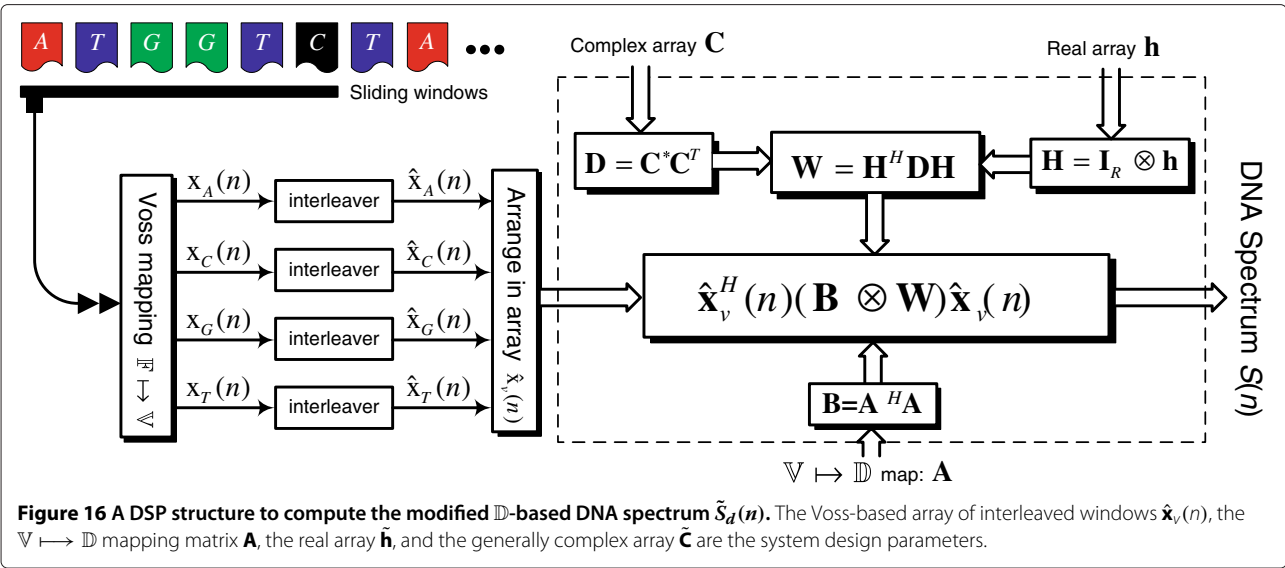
A T G G T C T A •••

Sliding windows

Complex array $\mathbf{C}$

Real array $\mathbf{h}$

$\mathbf{D} = \mathbf{C}^{*}\mathbf{C}^{T}$

$\mathbf{W} = \mathbf{H}^{H}\mathbf{D}\mathbf{H}$

$\mathbf{H} = \mathbf{I}_{R} \otimes \mathbf{h}$

Voss mapping $\mathbb{F} \mapsto \mathbb{V}$

$x_A(n)$ interleaver $\hat{x}_A(n)$

$x_C(n)$ interleaver $\hat{x}_C(n)$

$x_G(n)$ interleaver $\hat{x}_G(n)$

$x_T(n)$ interleaver $\hat{x}_T(n)$

Arrange in array $\hat{x}_v(n)$

$\hat{\mathbf{x}}_v^{H}(n)(\mathbf{B} \otimes \mathbf{W})\hat{\mathbf{x}}_v(n)$

DNA Spectrum $S(n)$

$\mathbf{B}=\mathbf{A}^{H}\mathbf{A}$

$\mathbb{V} \mapsto \mathbb{D}$ map: $\mathbf{A}$

**Figure 16 A DSP structure to compute the modified $\mathbb{D}$-based DNA spectrum $\tilde{S}_d(n)$.** The Voss-based array of interleaved windows $\hat{\mathbf{x}}_V(n)$, the $\mathbb{V} \longmapsto \mathbb{D}$ mapping matrix $\mathbf{A}$, the real array $\tilde{\mathbf{h}}$, and the generally complex array $\tilde{\mathbf{C}}$ are the system design parameters.